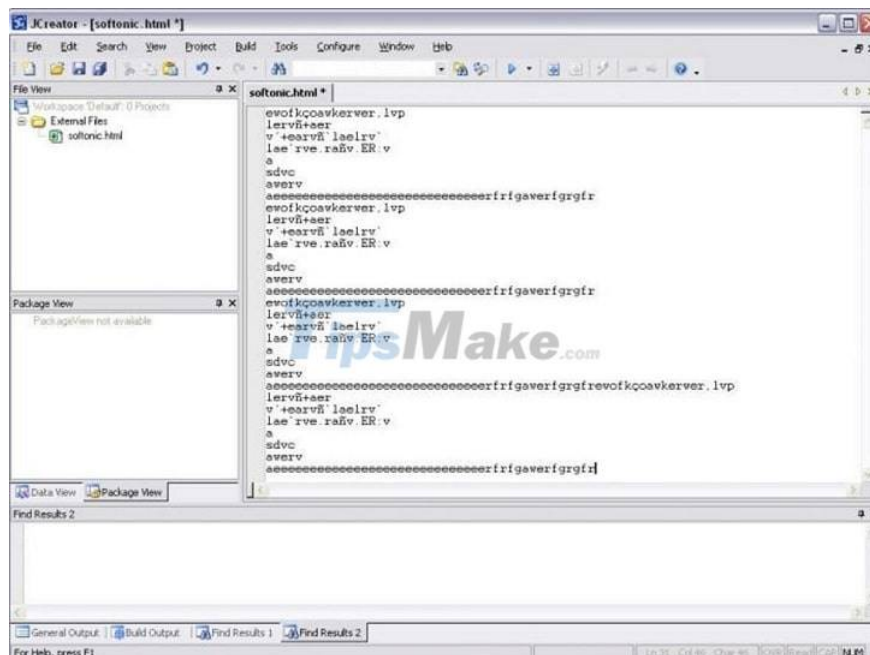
JCreator - [softonic.html *]

File Edit Search View Project Build Tools Configure Window Help

File View

Workspace 'Default': 0 Projects
External Files
softonic.html

Package View

PackageView not available

Data View Package View

softonic.html *

evofkçoavkerver,lvp
lervñ+aer
v`+earvñ`laelrv`
lae`rve.rañv.ER:v
a
sdvc
averv
aeeeeeeeeeeeeeeeeeeeeeeeeeeeeeeerfrfgaverfgrgfr
evofkçoavkerver,lvp
lervñ+aer
v`+earvñ`laelrv`
lae`rve.rañv.ER:v
a
sdvc
averv
aeeeeeeeeeeeeeeeeeeeeeeeeeeeeeeerfrfgaverfgrgfr
evofkçoavkerver,lvp
lervñ+aer
v`+earvñ`laelrv`
lae`rve.rañv.ER:v
a
sdvc
averv
aeeeeeeeeeeeeeeeeeeeeeeeeeeeeeeerfrfgaverfgrgfrevofkçoavkerver,lvp
lervñ+aer
v`+earvñ`laelrv`
lae`rve.rañv.ER:v
a
sdvc
averv
aeeeeeeeeeeeeeeeeeeeeeeeeeeeeeeerfrfgaverfgrgfr

TipsMake.com

Find Results 2

General Output Build Output Find Results 1 Find Results 2

For Help, press F1

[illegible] NUM